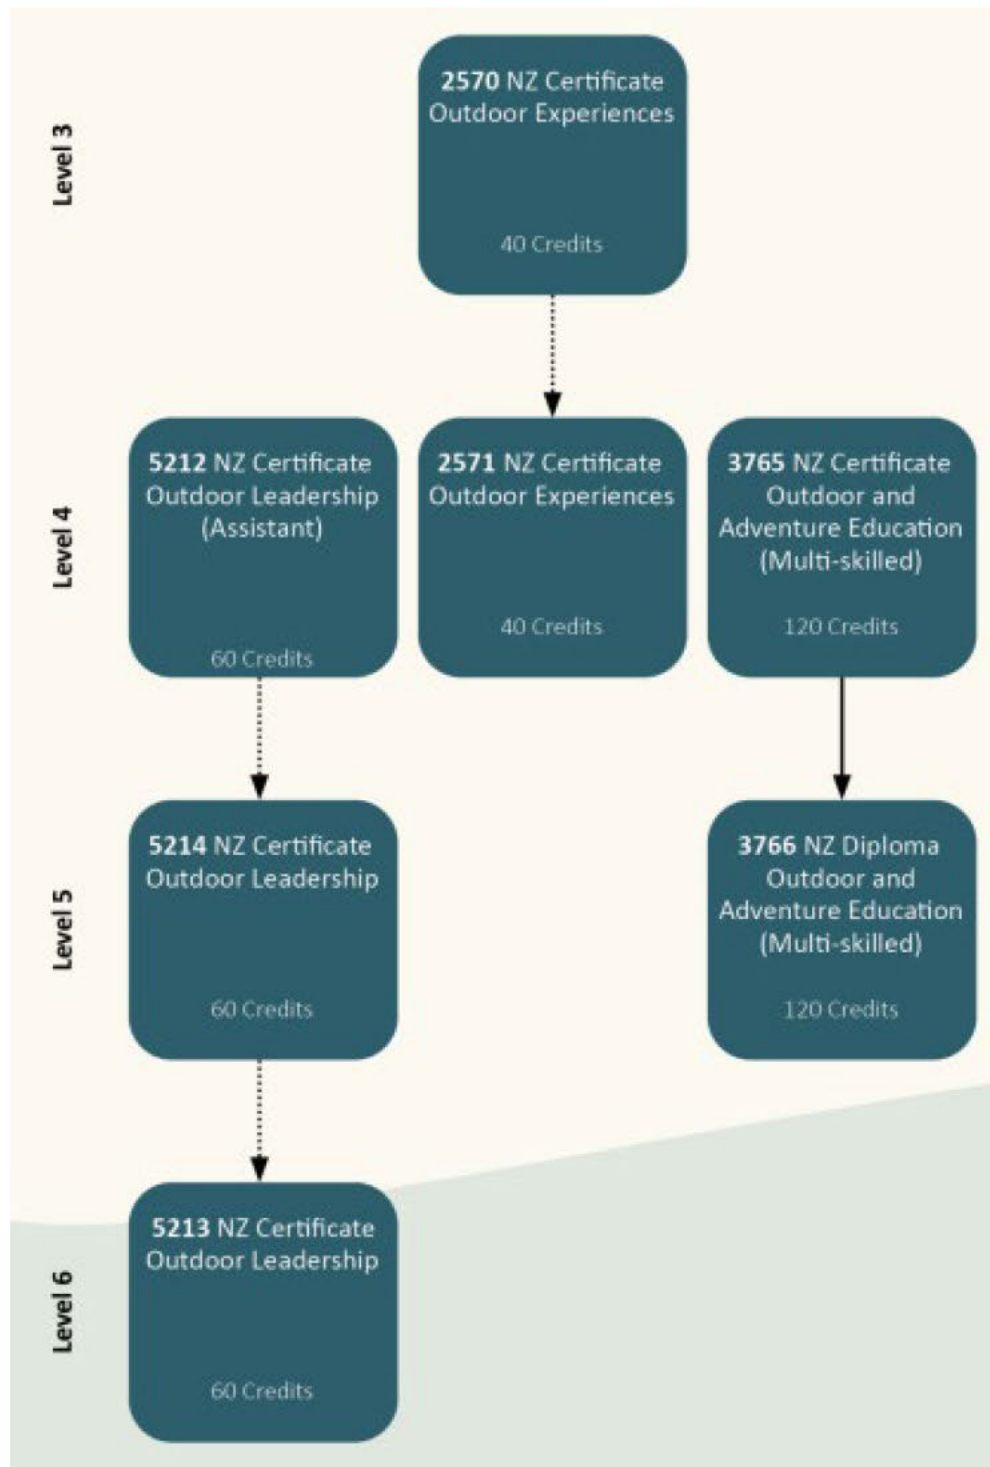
Level 3

2570 NZ Certificate Outdoor Experiences

40 Credits

Level 4

5212 NZ Certificate Outdoor Leadership (Assistant)

60 Credits

2571 NZ Certificate Outdoor Experiences

40 Credits

3765 NZ Certificate Outdoor and Adventure Education (Multi-skilled)

120 Credits

Level 5

5214 NZ Certificate Outdoor Leadership

60 Credits

3766 NZ Diploma Outdoor and Adventure Education (Multi-skilled)

120 Credits

Level 6

5213 NZ Certificate Outdoor Leadership

60 Credits